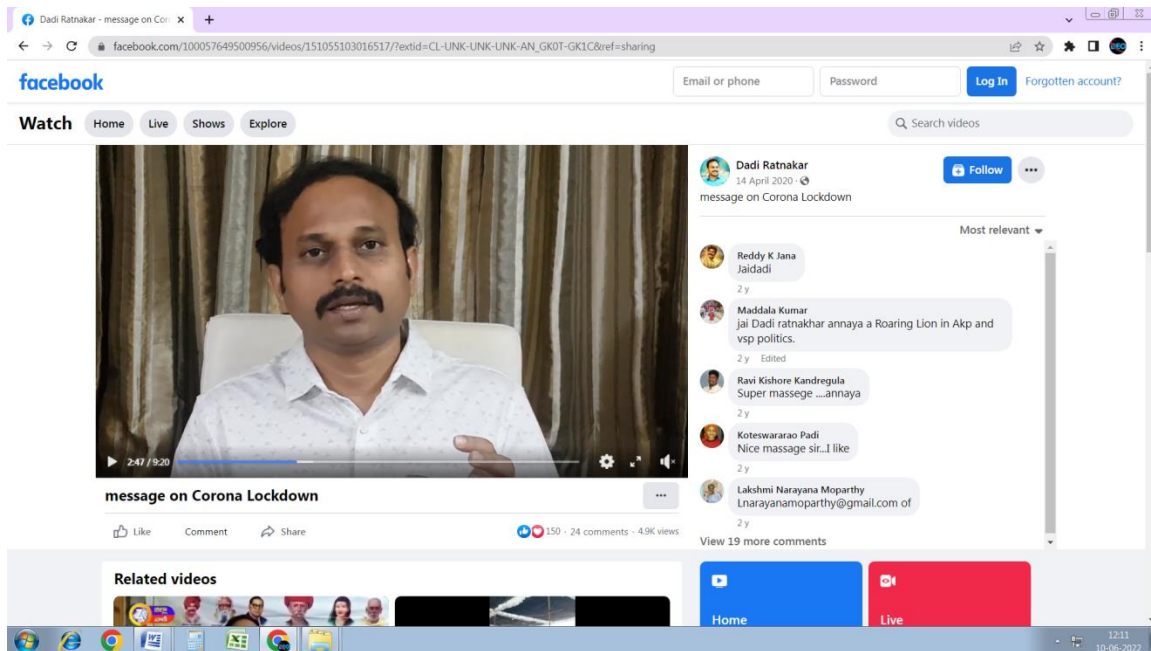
Dadi Ratnakar - message on Cor ×
facebook.com/100057649500956/videos/151055103016517/?extid=CL-UNK-UNK-UNK-AN_GK0T-GK1C&ref=sharing

facebook
Email or phone
Password
Log In
Forgotten account?

Watch
Home
Live
Shows
Explore
Search videos

2:47 / 9:20

message on Corona Lockdown
...
Like
Comment
Share
150 · 24 comments · 4.9K views

Dadi Ratnakar
14 April 2020 ·
message on Corona Lockdown
Follow
...

Most relevant

Reddy K Jana
Jaidadi
2 y

Maddala Kumar
jai Dadi ratnakhar annaya a Roaring Lion in Akp and vsp politics.
2 y Edited

Ravi Kishore Kandregula
Super massege ....annaya
2 y

Koteswararao Padi
Nice massage sir...I like
2 y

Lakshmi Narayana Moparthy
Lnarayanamoparthy@gmail.com of
2 y

View 19 more comments

Related videos

Home
Live

12:11
10-06-2022